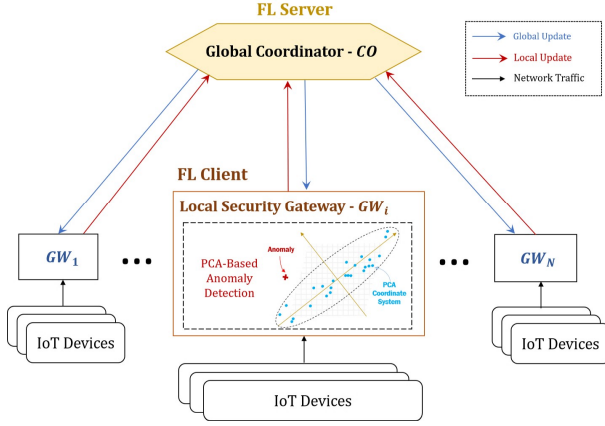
FL Server

Global Coordinator - *CO*

Global Update
Local Update
Network Traffic

FL Client

Local Security Gateway - $GW_i$

$GW_1$

$GW_N$

PCA-Based Anomaly Detection

Anomaly

PCA Coordinate System

IoT Devices

IoT Devices

IoT Devices